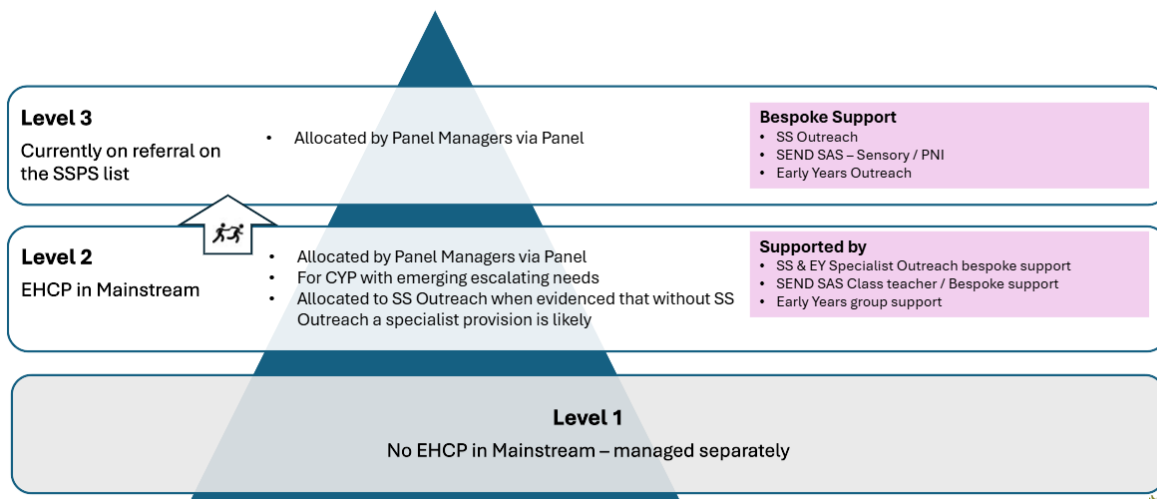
Level 3
Currently on referral on the SSPS list

• Allocated by Panel Managers via Panel

Bespoke Support
• SS Outreach
• SEND SAS – Sensory / PNI
• Early Years Outreach

Level 2
EHCP in Mainstream

• Allocated by Panel Managers via Panel
• For CYP with emerging escalating needs
• Allocated to SS Outreach when evidenced that without SS Outreach a specialist provision is likely

Supported by
• SS & EY Specialist Outreach bespoke support
• SEND SAS Class teacher / Bespoke support
• Early Years group support

Level 1
No EHCP in Mainstream – managed separately